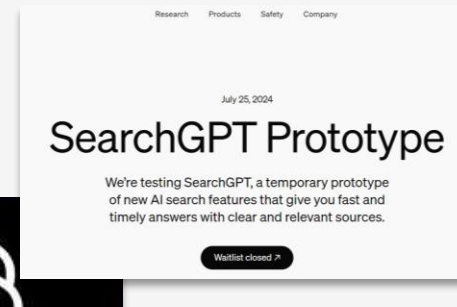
Research Products Safety Company

July 25, 2024

SearchGPT Prototype

We're testing SearchGPT, a temporary prototype of new AI search features that give you fast and timely answers with clear and relevant sources.

Waitlist closed ↗